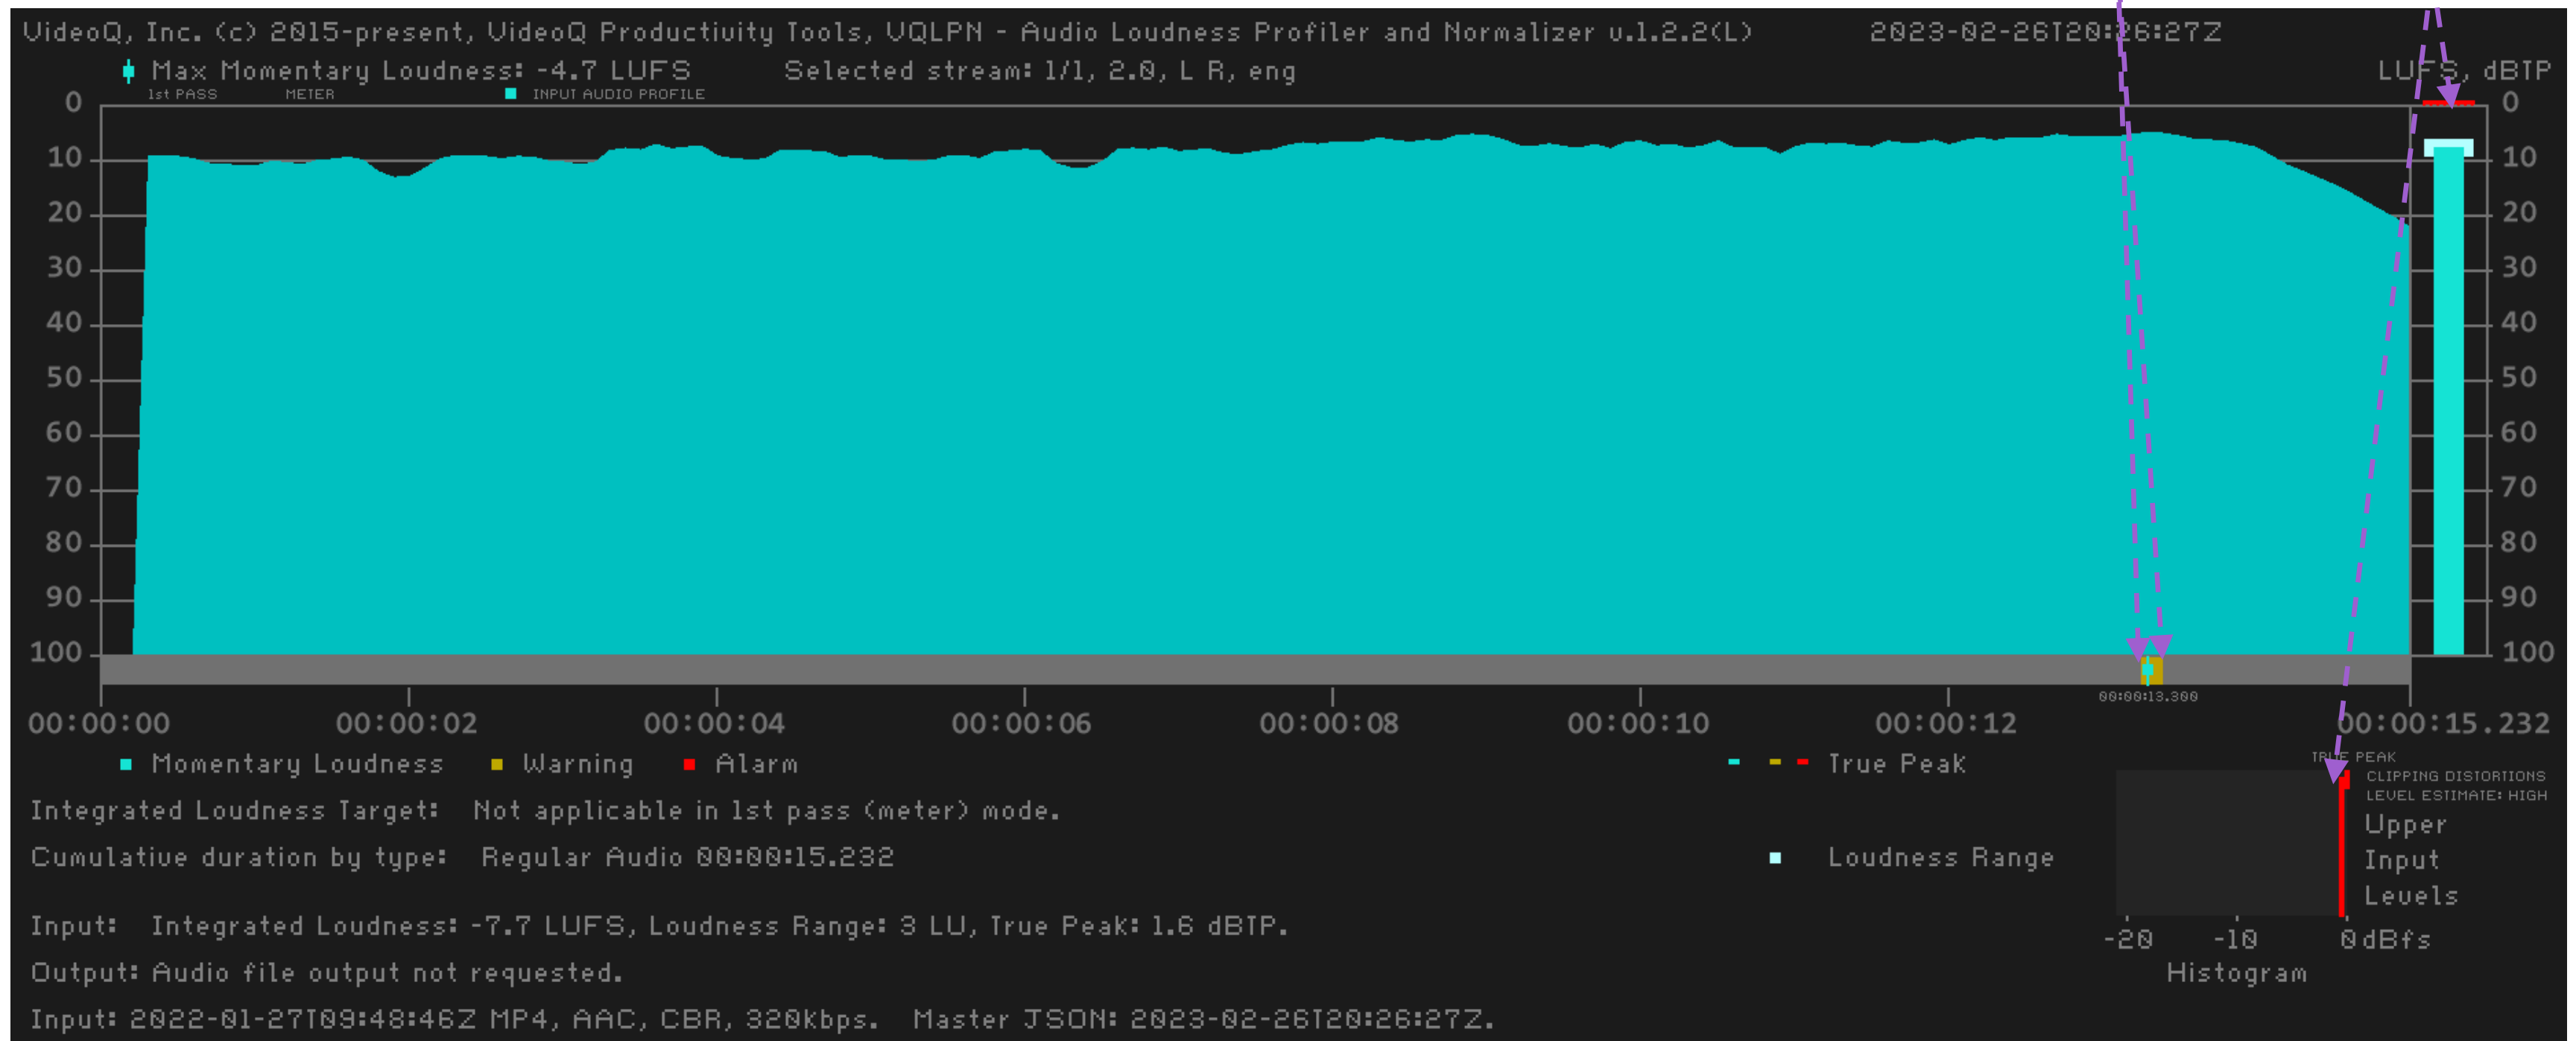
VideoQ, Inc. (c) 2015-present, VideoQ Productivity Tools, VQLPN - Audio Loudness Profiler and Normalizer v.1.2.2(L) 2023-02-26T20:26:27Z

Max Momentary Loudness: -4.7 LUFS Selected stream: 1/1, 2.0, L R, eng LUFS, dBTP

1st PASS METER INPUT AUDIO PROFILE

0 10 20 30 40 50 60 70 80 90 100

0 10 20 30 40 50 60 70 80 90 100

00:00:13.300

00:00:00 00:00:02 00:00:04 00:00:06 00:00:08 00:00:10 00:00:12 00:00:15.232

Momentary Loudness Warning Alarm True Peak

TRUE PEAK

CLIPPING DISTORTIONS LEVEL ESTIMATE: HIGH

Upper Input Levels

Integrated Loudness Target: Not applicable in 1st pass (meter) mode.

Cumulative duration by type: Regular Audio 00:00:15.232

Loudness Range

Input: Integrated Loudness: -7.7 LUFS, Loudness Range: 3 LU, True Peak: 1.6 dBTP.

Output: Audio file output not requested.

Input: 2022-01-27T09:48:46Z MP4, AAC, CBR, 320kbps. Master JSON: 2023-02-26T20:26:27Z.

-20 -10 0dBfs

Histogram